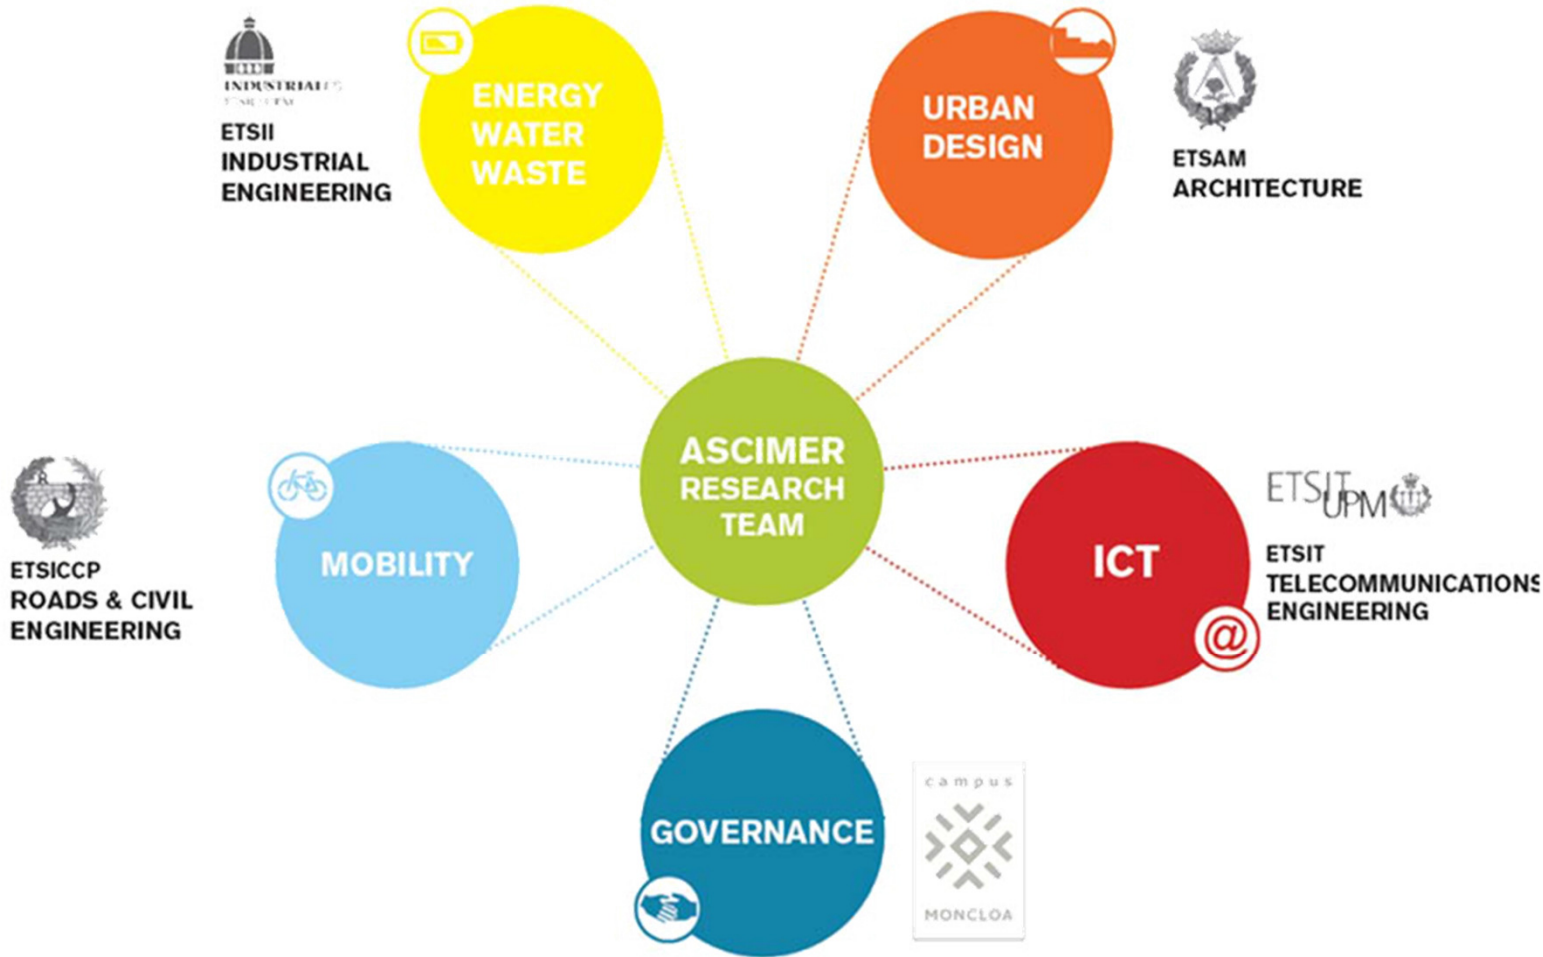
INDUSTRIALES
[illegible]
ETSII
INDUSTRIAL
ENGINEERING

ENERGY
WATER
WASTE

URBAN
DESIGN

ETSAM
ARCHITECTURE

ASCIMER
RESEARCH
TEAM

ETSICCP
ROADS & CIVIL
ENGINEERING

MOBILITY

ICT

ETSIT UPM
ETSIT
TELECOMMUNICATIONS
ENGINEERING

GOVERNANCE

campus
MONCLOA